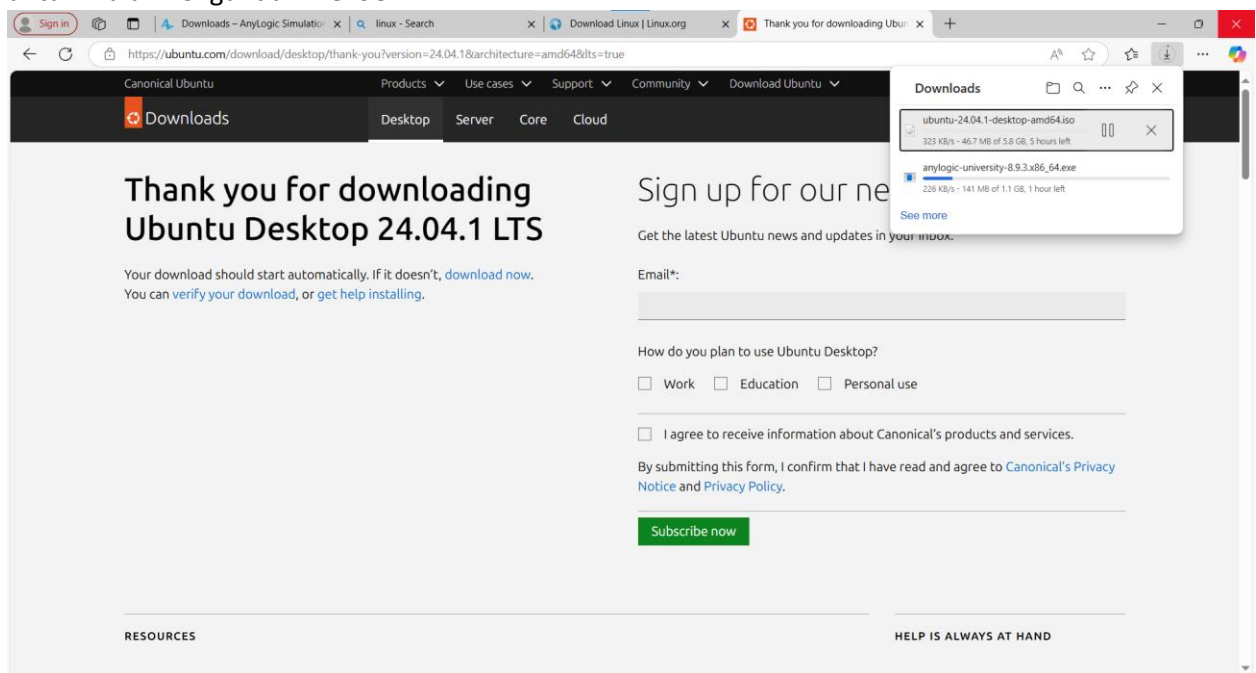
Sign in | Downloads – AnyLogic Simulatio | linux - Search | Download Linux | Linux.org | Thank you for downloading Ubun

https://ubuntu.com/download/desktop/thank-you?version=24.04.1&architecture=amd64&lts=true

Canonical Ubuntu | Products | Use cases | Support | Community | Download Ubuntu

Downloads | Desktop | Server | Core | Cloud

Downloads

ubuntu-24.04.1-desktop-amd64.iso
323 KB/s - 46.7 MB of 5.8 GB, 5 hours left

anylogic-university-8.9.3.x86_64.exe
226 KB/s - 141 MB of 1.1 GB, 1 hour left

See more

Thank you for downloading Ubuntu Desktop 24.04.1 LTS

Your download should start automatically. If it doesn't, download now. You can verify your download, or get help installing.

Sign up for our ne

Get the latest Ubuntu news and updates in your inbox.

Email*:

How do you plan to use Ubuntu Desktop?

Work Education Personal use

I agree to receive information about Canonical's products and services.

By submitting this form, I confirm that I have read and agree to Canonical's Privacy Notice and Privacy Policy.

Subscribe now

RESOURCES

HELP IS ALWAYS AT HAND